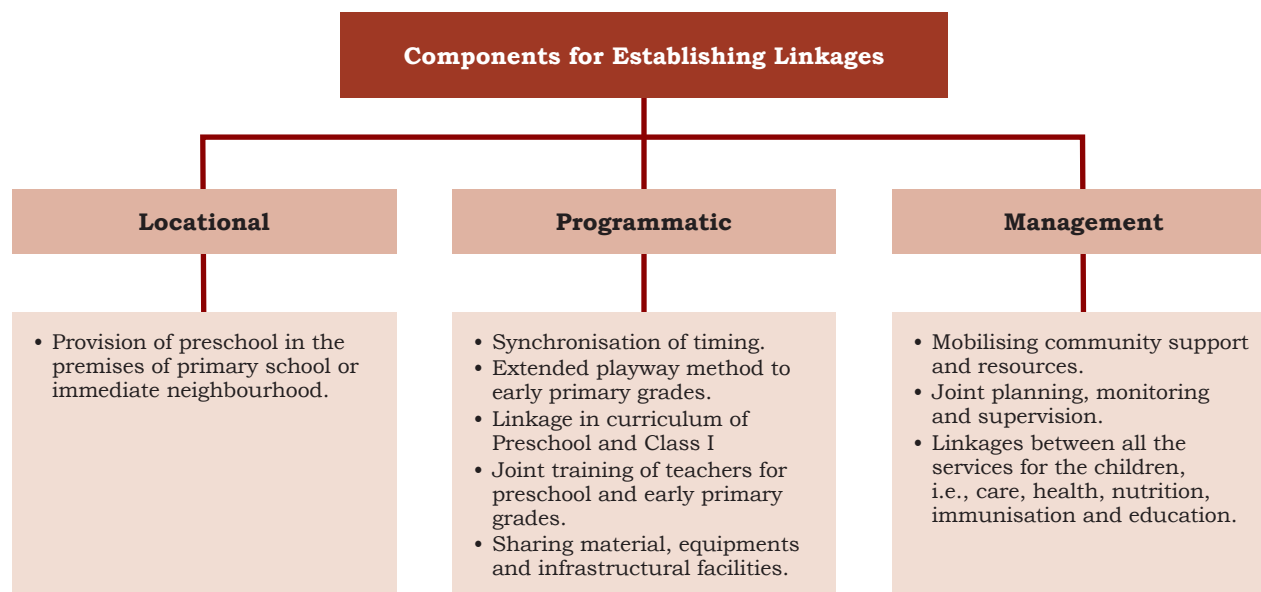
Components for Establishing Linkages

Locational

Programmatic

Management

• Provision of preschool in the premises of primary school or immediate neighbourhood.

• Synchronisation of timing.
• Extended playway method to early primary grades.
• Linkage in curriculum of Preschool and Class I
• Joint training of teachers for preschool and early primary grades.
• Sharing material, equipments and infrastructural facilities.

• Mobilising community support and resources.
• Joint planning, monitoring and supervision.
• Linkages between all the services for the children, i.e., care, health, nutrition, immunisation and education.